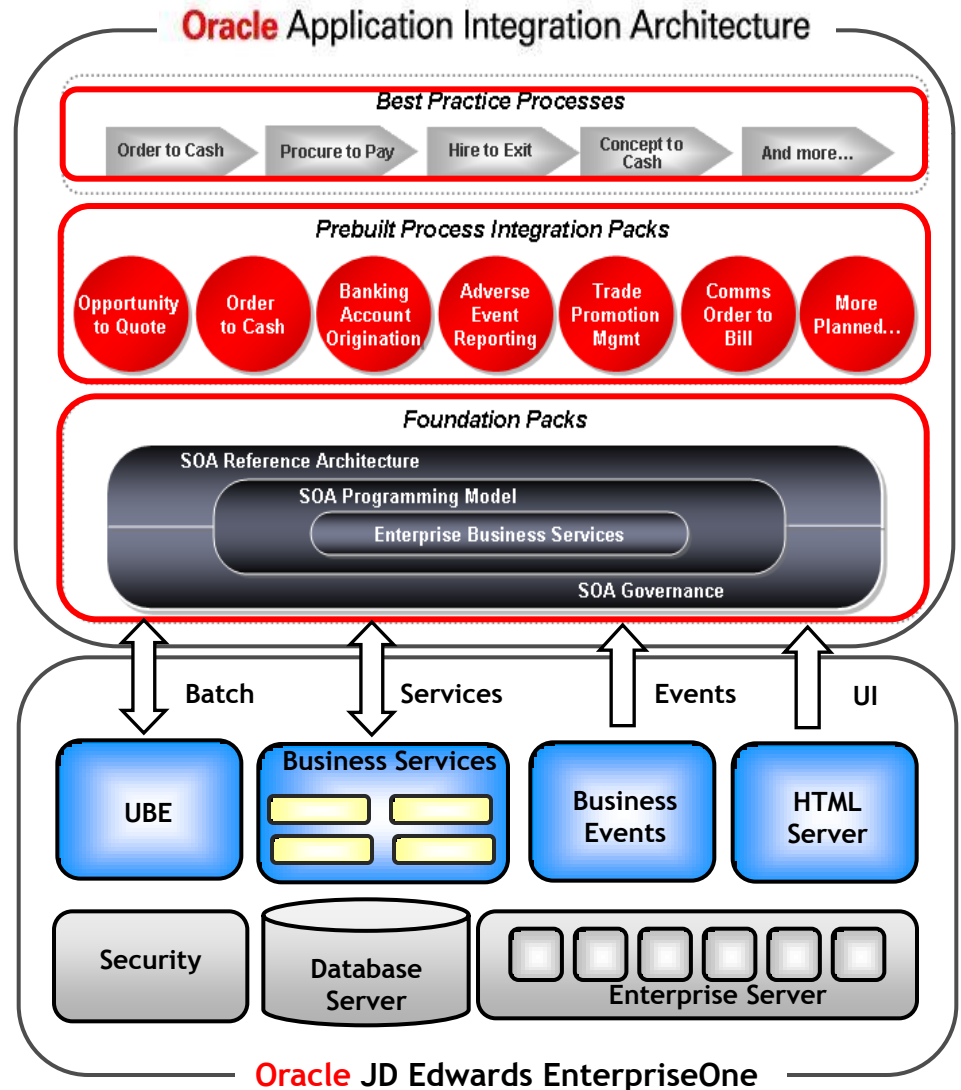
Oracle Application Integration Architecture

Best Practice Processes

Order to Cash
Procure to Pay
Hire to Exit
Concept to Cash
And more...

Prebuilt Process Integration Packs

Opportunity to Quote
Order to Cash
Banking Account Origination
Adverse Event Reporting
Trade Promotion Mgmt
Comms Order to Bill
More Planned...

Foundation Packs

SOA Reference Architecture
SOA Programming Model
Enterprise Business Services
SOA Governance

Batch
Services
Events
UI

UBE
Business Services
Business Events
HTML Server

Security
Database Server
Enterprise Server

Oracle JD Edwards EnterpriseOne